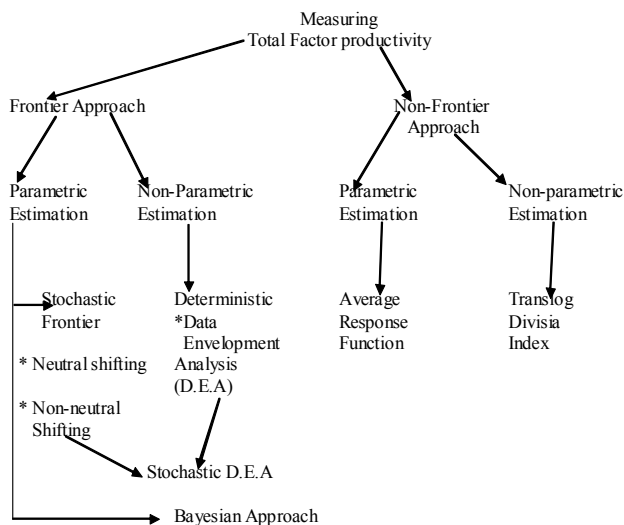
Measuring
Total Factor productivity

Frontier Approach

Non-Frontier Approach

Parametric Estimation

Non-Parametric Estimation

Parametric Estimation

Non-parametric Estimation

Stochastic Frontier

* Neutral shifting

* Non-neutral Shifting

Deterministic
*Data Envelopment Analysis (D.E.A)

Average Response Function

Translog Divisia Index

Stochastic D.E.A

Bayesian Approach